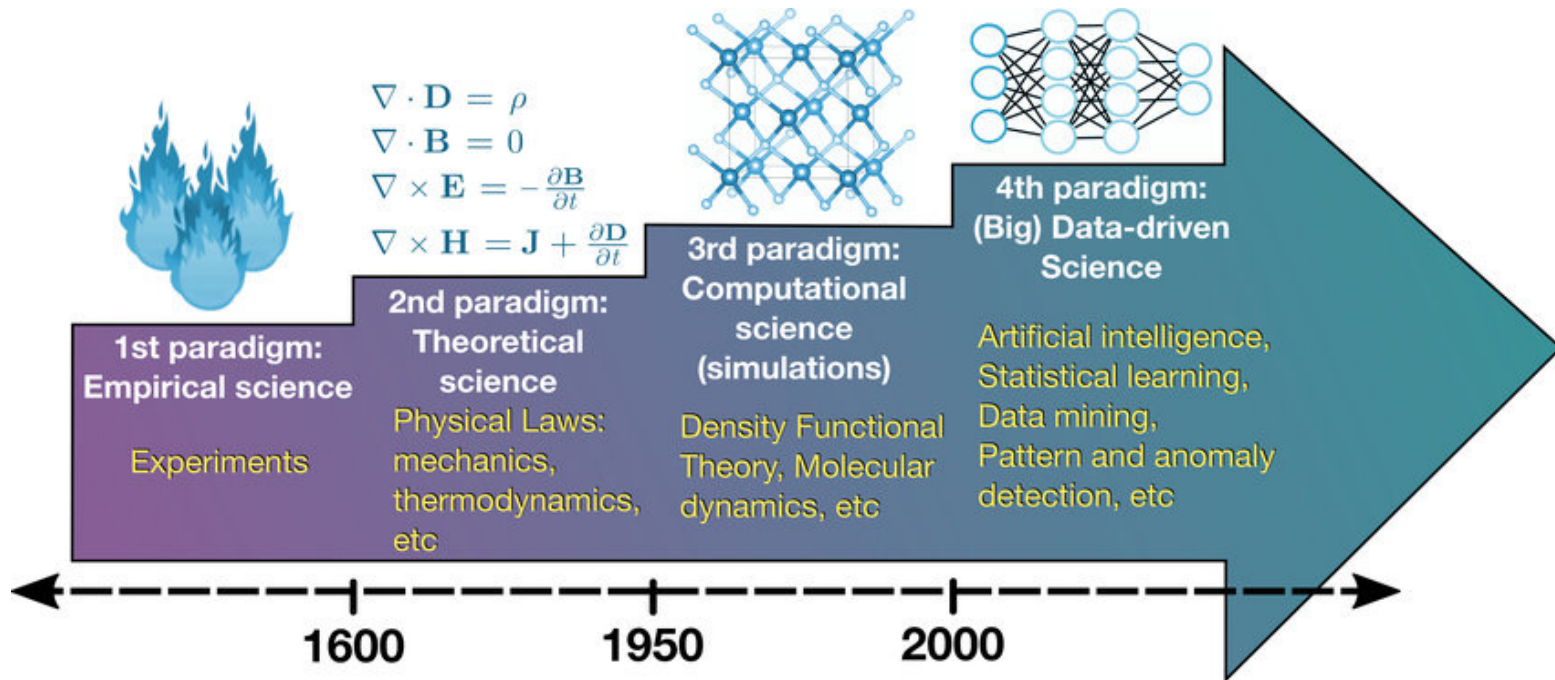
$\nabla \cdot \mathbf{D} = \rho$
$\nabla \cdot \mathbf{B} = 0$
$\nabla \times \mathbf{E} = -\frac{\partial \mathbf{B}}{\partial t}$
$\nabla \times \mathbf{H} = \mathbf{J} + \frac{\partial \mathbf{D}}{\partial t}$

1st paradigm: Empirical science

Experiments

2nd paradigm: Theoretical science

Physical Laws: mechanics, thermodynamics, etc

3rd paradigm: Computational science (simulations)

Density Functional Theory, Molecular dynamics, etc

4th paradigm: (Big) Data-driven Science

Artificial intelligence, Statistical learning, Data mining, Pattern and anomaly detection, etc

1600

1950

2000